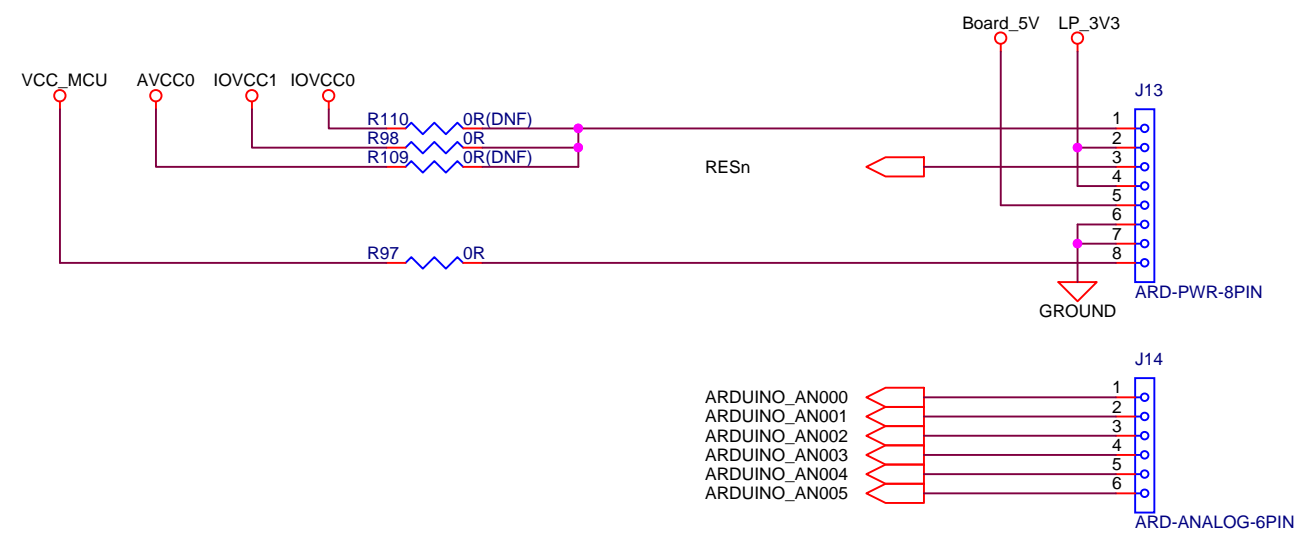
Board_5V LP_3V3

VCC_MCU AVCC0 IOVCC1 IOVCC0

J13

R110 0R(DNF)
R98 0R
R109 0R(DNF)

RESn

1
2
3
4
5
6
7
8

R97 0R

GROUND

ARD-PWR-8PIN

J14

ARDUINO_AN000
ARDUINO_AN001
ARDUINO_AN002
ARDUINO_AN003
ARDUINO_AN004
ARDUINO_AN005

1
2
3
4
5
6

ARD-ANALOG-6PIN